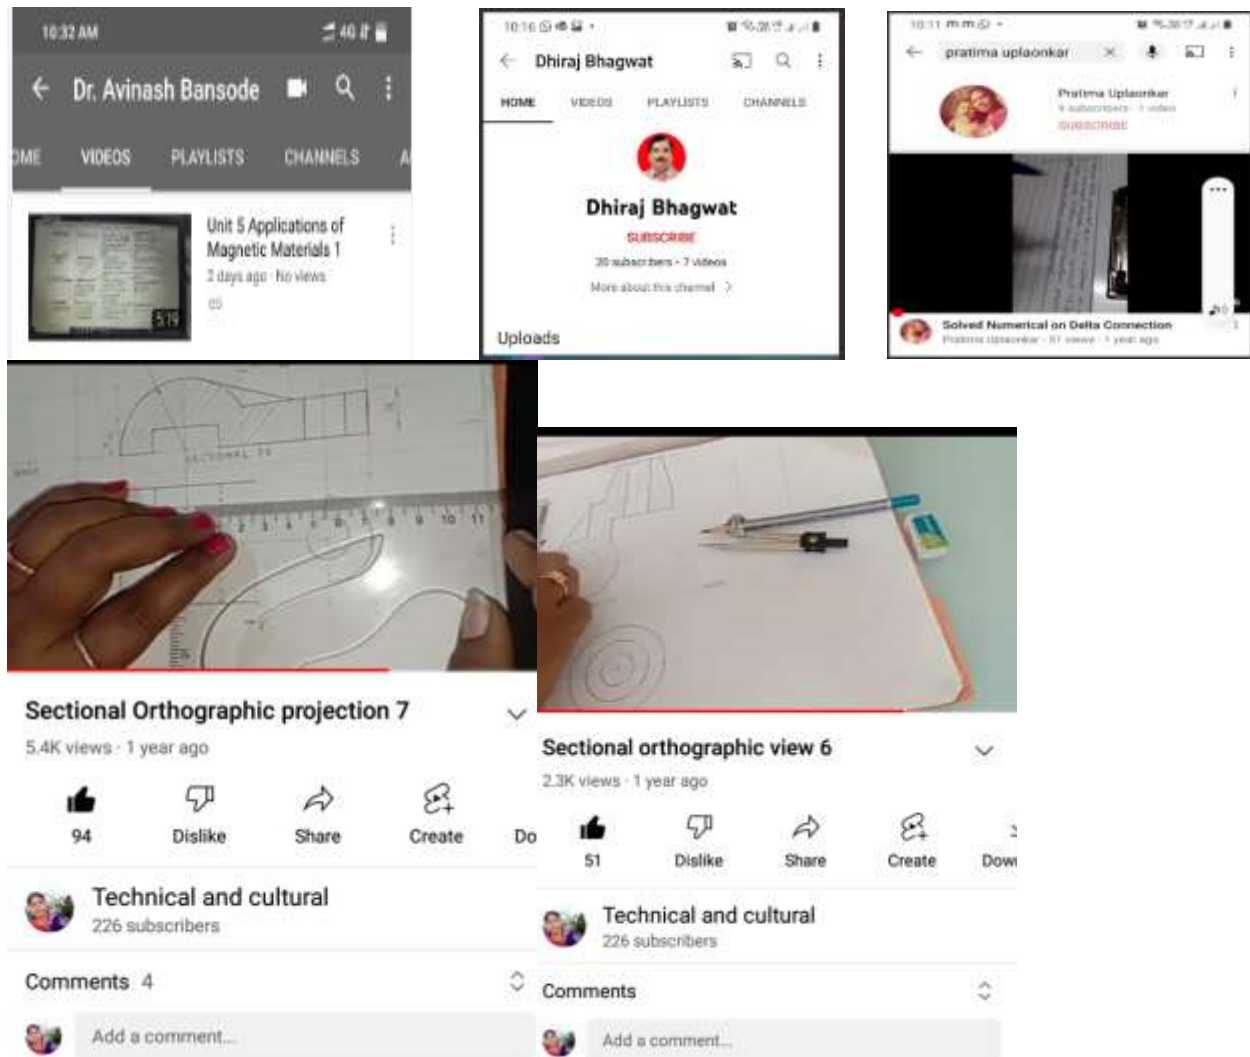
10:32 AM 4G

Dr. Avinash Bansode

OME VIDEOS PLAYLISTS CHANNELS A

Unit 5 Applications of Magnetic Materials 1
2 days ago · No views
5:19

10:16

Dhiraj Bhagwat

HOME VIDEOS PLAYLISTS CHANNELS

Dhiraj Bhagwat
SUBSCRIBE
30 subscribers · 7 videos
More about this channel

Uploads

10:11

pratima uplaonkar

Pratima Uplaonkar
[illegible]
SUBSCRIBE

Solved Numerical on Delta Connection
Pratima Uplaonkar · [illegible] views · 1 year ago

SECTIONAL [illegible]

Sectional Orthographic projection 7
5.4K views · 1 year ago

94 Dislike Share Create Do

Technical and cultural
226 subscribers

Comments 4

Add a comment...

Sectional orthographic view 6
2.3K views · 1 year ago

51 Dislike Share Create Dow

Technical and cultural
226 subscribers

Comments

Add a comment...